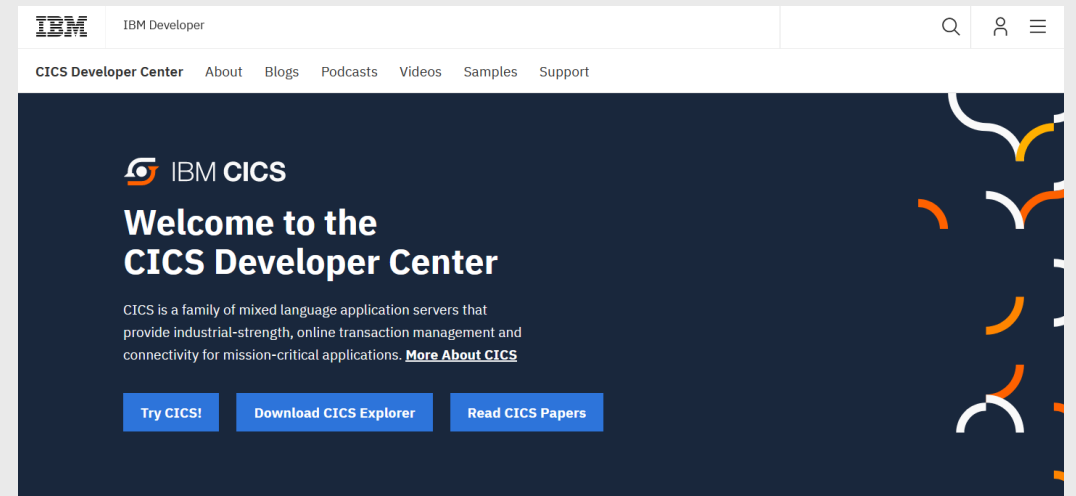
IBM IBM Developer

CICS Developer Center About Blogs Podcasts Videos Samples Support

IBM CICS

Welcome to the CICS Developer Center

CICS is a family of mixed language application servers that provide industrial-strength, online transaction management and connectivity for mission-critical applications. More About CICS

Try CICS! Download CICS Explorer Read CICS Papers